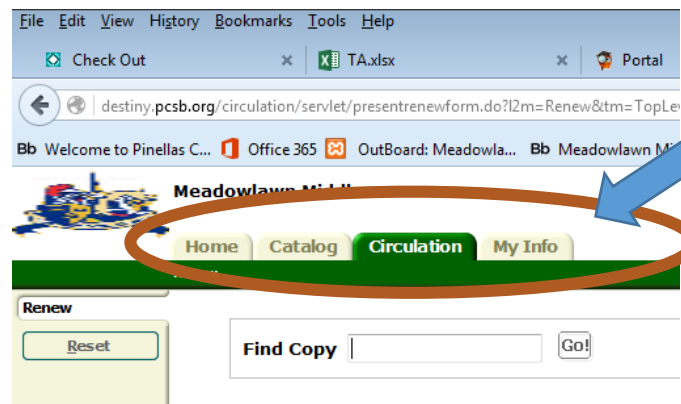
File Edit View History Bookmarks Tools Help

Check Out ×
TA.xlsx ×
Portal

destiny.pcsb.org/circulation/servlet/presentrenewform.do?l2m=Renew&tm=TopLev

Bb Welcome to Pinellas C... Office 365 OutBoard: Meadowla... Bb Meadowlawn Mi

Meadowlawn Midd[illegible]

Home Catalog Circulation My Info

Renew

Reset

Find Copy Go!